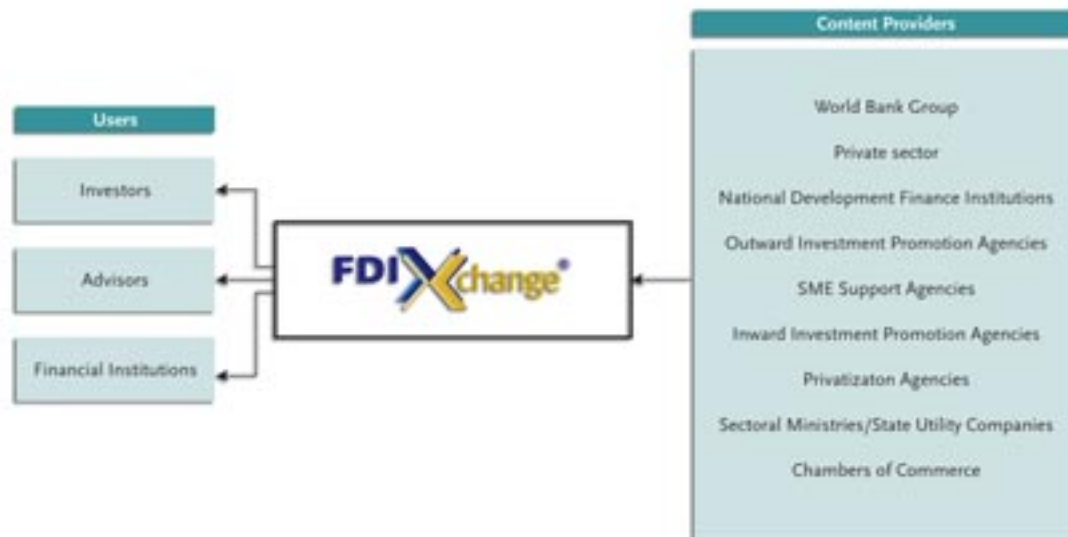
Users

Investors

Advisors

Financial Institutions

FDI Xchange®

Content Providers

World Bank Group

Private sector

National Development Finance Institutions

Outward Investment Promotion Agencies

SME Support Agencies

Inward Investment Promotion Agencies

Privatizaton Agencies

Sectoral Ministries/State Utility Companies

Chambers of Commerce